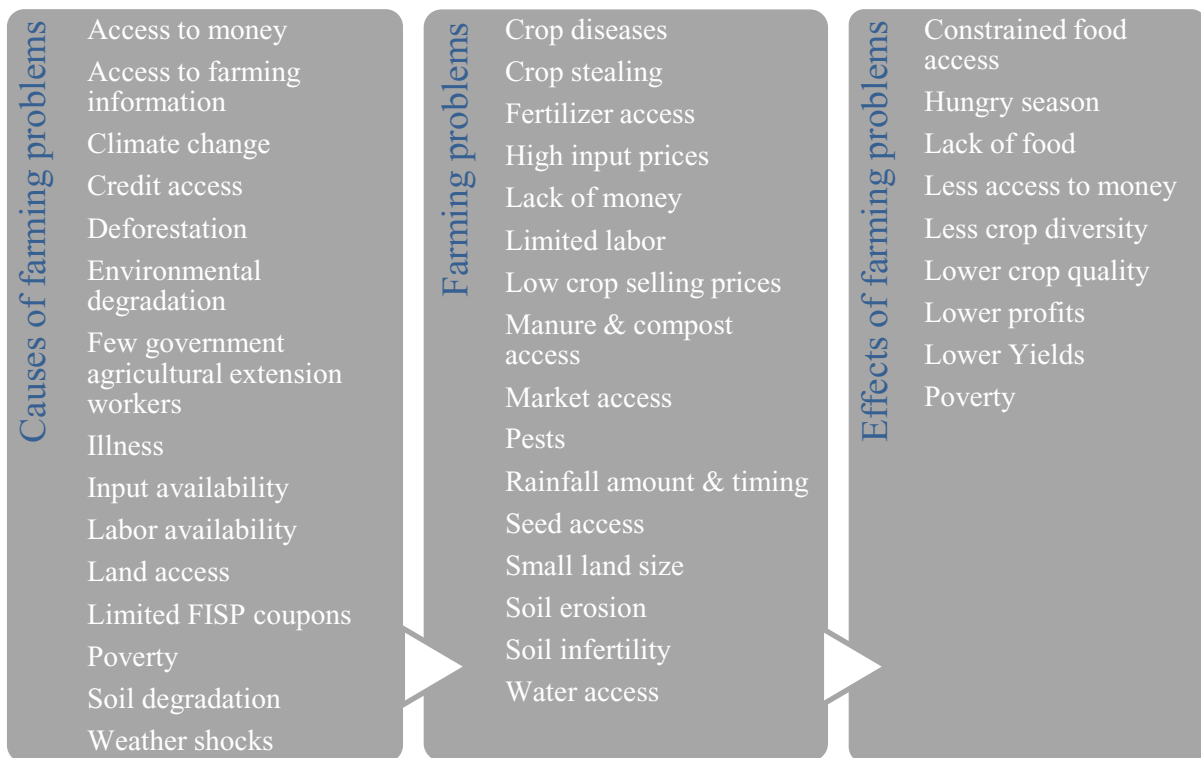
Causes of farming problems

Access to money
Access to farming information
Climate change
Credit access
Deforestation
Environmental degradation
Few government agricultural extension workers
Illness
Input availability
Labor availability
Land access
Limited FISP coupons
Poverty
Soil degradation
Weather shocks

Farming problems

Crop diseases
Crop stealing
Fertilizer access
High input prices
Lack of money
Limited labor
Low crop selling prices
Manure & compost access
Market access
Pests
Rainfall amount & timing
Seed access
Small land size
Soil erosion
Soil infertility
Water access

Effects of farming problems

Constrained food access
Hungry season
Lack of food
Less access to money
Less crop diversity
Lower crop quality
Lower profits
Lower Yields
Poverty